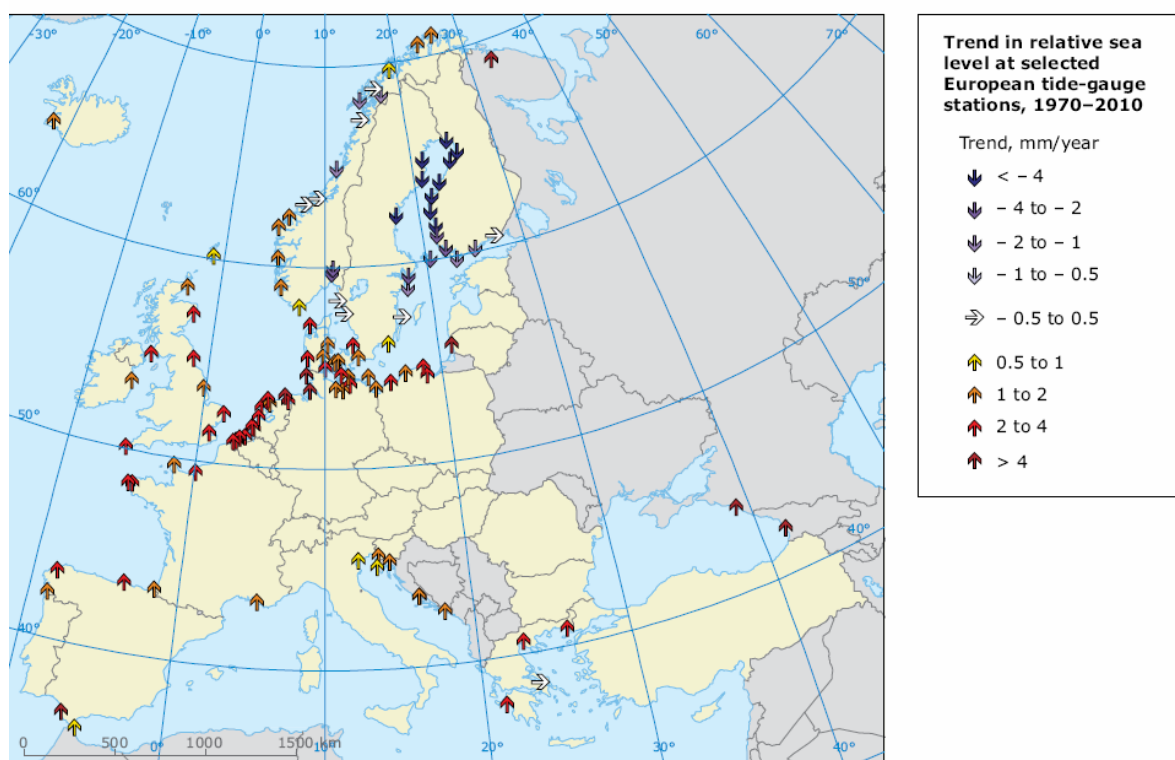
-30°
-20°
-10°
0°
10°
20°
30°
40°
50°
60°
70°
60°
50°
50°
40°
40°
0°
10°
20°
30°
40°

0 500 1000 1500 km

Trend in relative sea level at selected European tide-gauge stations, 1970–2010

Trend, mm/year

< – 4

– 4 to – 2

– 2 to – 1

– 1 to – 0.5

– 0.5 to 0.5

0.5 to 1

1 to 2

2 to 4

> 4